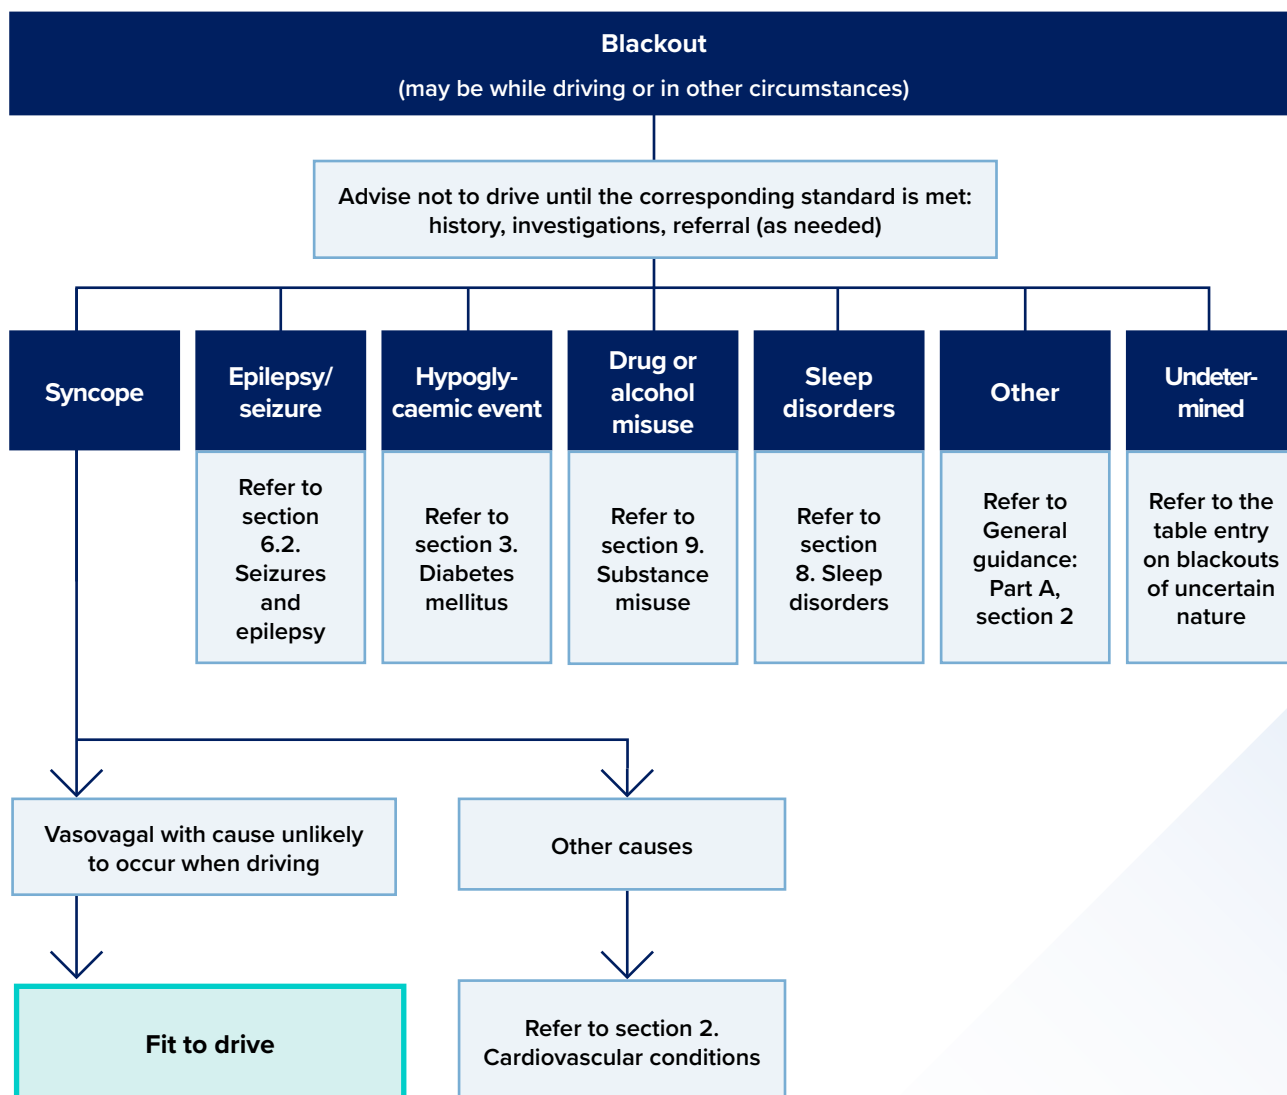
Blackout
(may be while driving or in other circumstances)

Advise not to drive until the corresponding standard is met: history, investigations, referral (as needed)

Syncope

Epilepsy/ seizure

Refer to section 6.2. Seizures and epilepsy

Hypoglycaemic event

Refer to section 3. Diabetes mellitus

Drug or alcohol misuse

Refer to section 9. Substance misuse

Sleep disorders

Refer to section 8. Sleep disorders

Other

Refer to General guidance: Part A, section 2

Undetermined

Refer to the table entry on blackouts of uncertain nature

Vasovagal with cause unlikely to occur when driving

Fit to drive

Other causes

Refer to section 2. Cardiovascular conditions